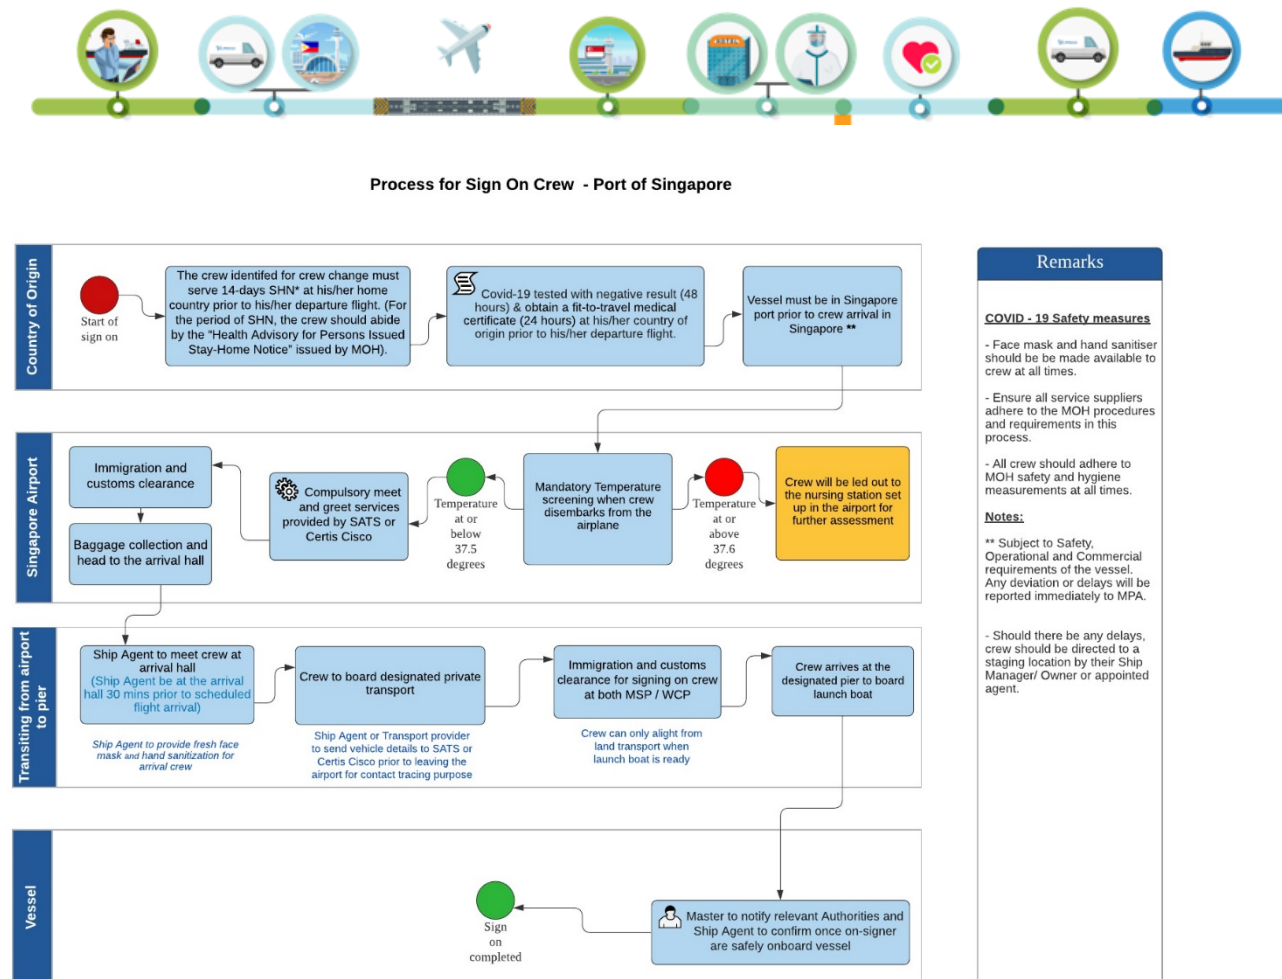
Process for Sign On Crew - Port of Singapore

Country of Origin

Start of sign on

The crew identifed for crew change must serve 14-days SHN* at his/her home country prior to his/her departure flight. (For the period of SHN, the crew should abide by the "Health Advisory for Persons Issued Stay-Home Notice" issued by MOH).

Covid-19 tested with negative result (48 hours) & obtain a fit-to-travel medical certificate (24 hours) at his/her country of origin prior to his/her departure flight.

Vessel must be in Singapore port prior to crew arrival in Singapore **

Singapore Airport

Immigration and customs clearance

Baggage collection and head to the arrival hall

Compulsory meet and greet services provided by SATS or Certis Cisco

Temperature at or below 37.5 degrees

Mandatory Temperature screening when crew disembarks from the airplane

Temperature at or above 37.6 degrees

Crew will be led out to the nursing station set up in the airport for further assessment

Transiting from airport to pier

Ship Agent to meet crew at arrival hall (Ship Agent be at the arrival hall 30 mins prior to scheduled flight arrival)

Ship Agent to provide fresh face mask and hand sanitization for arrival crew

Crew to board designated private transport

Ship Agent or Transport provider to send vehicle details to SATS or Certis Cisco prior to leaving the airport for contact tracing purpose

Immigration and customs clearance for signing on crew at both MSP / WCP

Crew can only alight from land transport when launch boat is ready

Crew arrives at the designated pier to board launch boat

Vessel

Sign on completed

Master to notify relevant Authorities and Ship Agent to confirm once on-signer are safely onboard vessel

Remarks

COVID - 19 Safety measures

- Face mask and hand sanitiser should be be made available to crew at all times.

- Ensure all service suppliers adhere to the MOH procedures and requirements in this process.

- All crew should adhere to MOH safety and hygiene measurements at all times.

Notes:

** Subject to Safety, Operational and Commercial requirements of the vessel. Any deviation or delays will be reported immediately to MPA.

- Should there be any delays, crew should be directed to a staging location by their Ship Manager/ Owner or appointed agent.